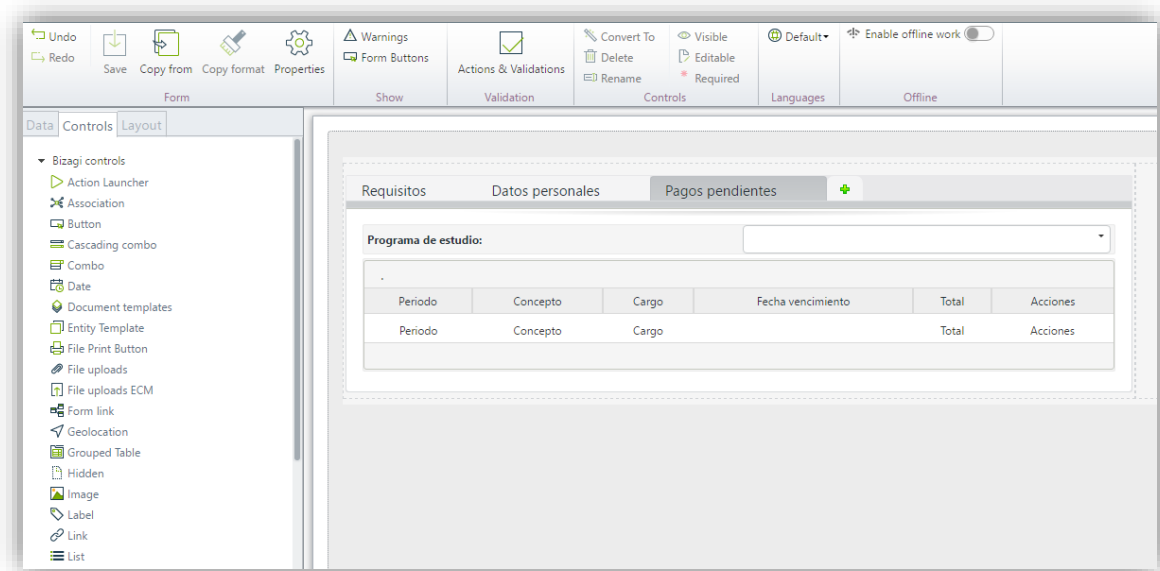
Undo
Redo
Save Copy from Copy format Properties
Form
Warnings
Form Buttons
Show
Actions & Validations
Validation
Convert To
Delete
Rename
Visible
Editable
Required
Controls
Default
Languages
Enable offline work
Offline

Data Controls Layout

Bizagi controls
Action Launcher
Association
Button
Cascading combo
Combo
Date
Document templates
Entity Template
File Print Button
File uploads
File uploads ECM
Form link
Geolocation
Grouped Table
Hidden
Image
Label
Link
List

Requisitos Datos personales Pagos pendientes

Programa de estudio:

-

| Periodo | Concepto | Cargo | Fecha vencimiento | Total | Acciones |
|---|---|---|---|---|---|
| Periodo | Concepto | Cargo | | Total | Acciones |